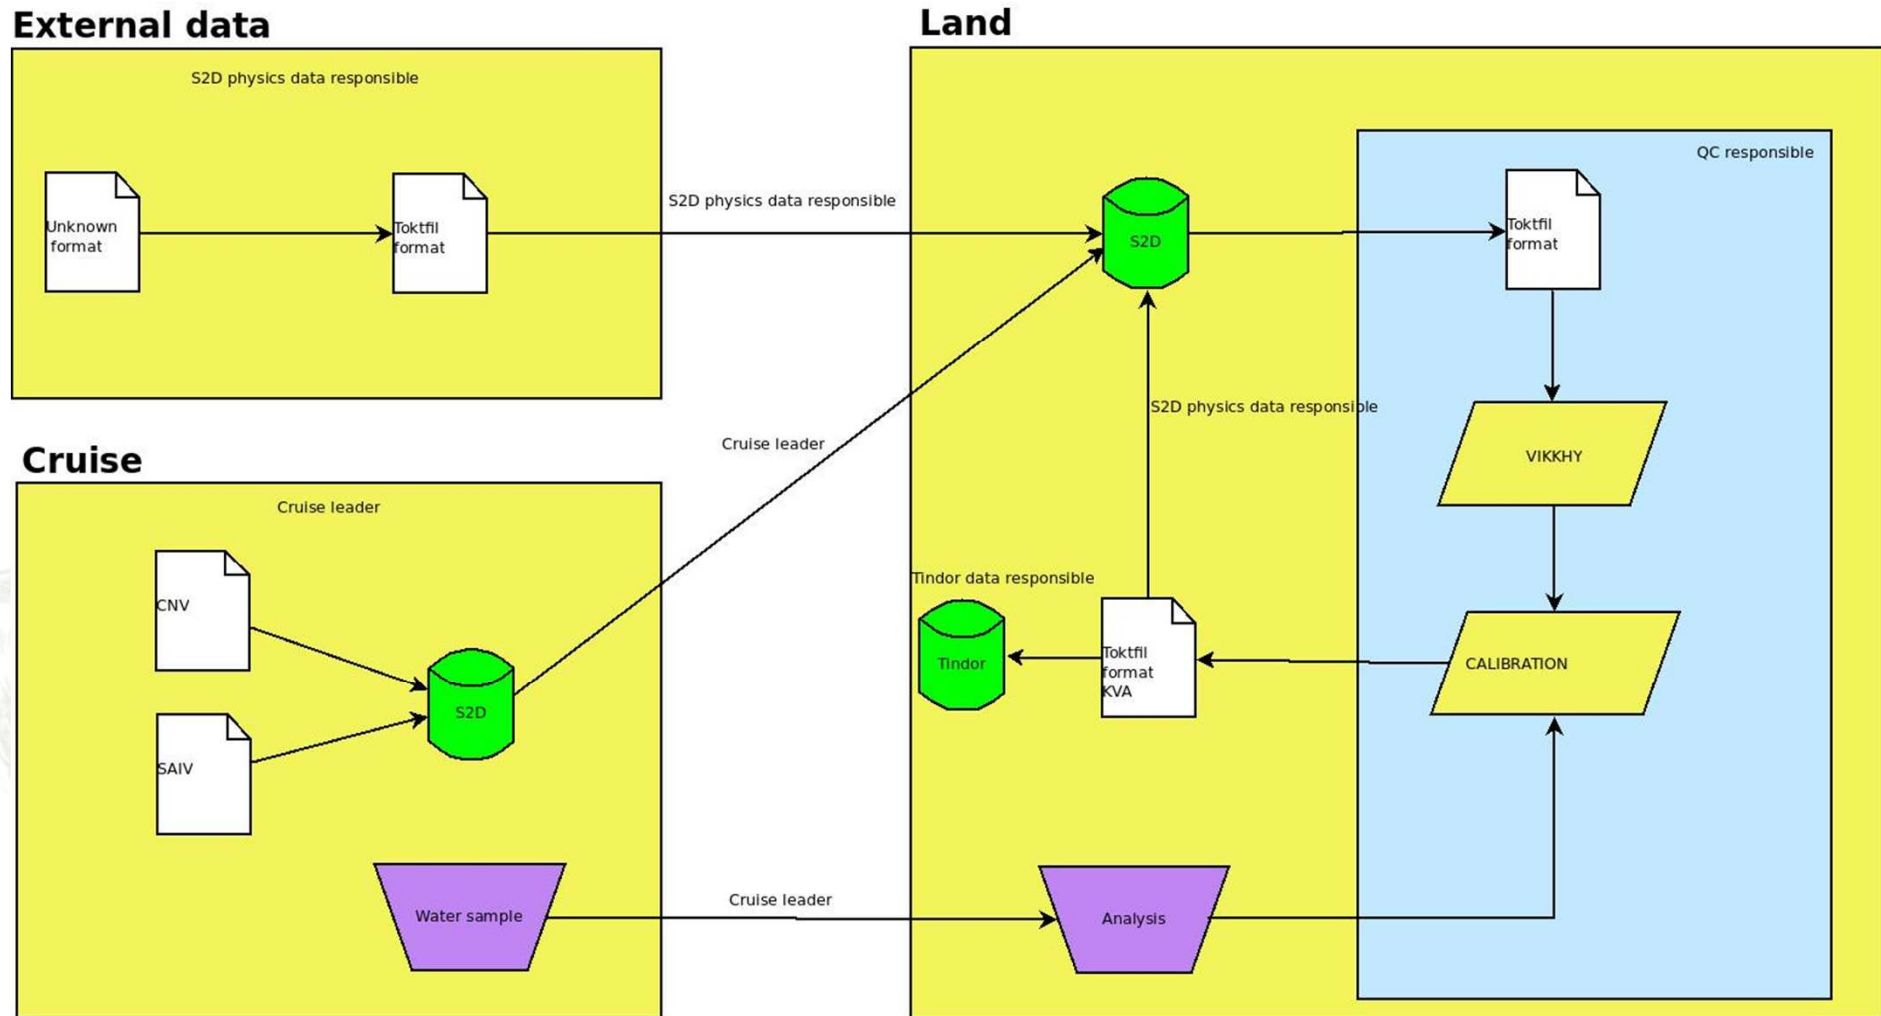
External data

S2D physics data responsible

Unknown format

Toktfil format

S2D physics data responsible

Land

S2D

QC responsible

Toktfil format

VIKKHY

S2D physics data responsible

Cruise leader

Cruise

Cruise leader

CNV

S2D

SAIV

Tindor data responsible

Tindor

Toktfil format KVA

CALIBRATION

Water sample

Cruise leader

Analysis